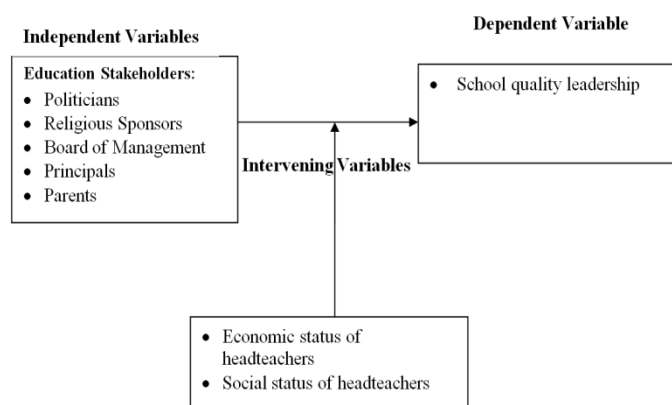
Independent Variables

Dependent Variable

Education Stakeholders:
- Politicians
- Religious Sponsors
- Board of Management
- Principals
- Parents

- School quality leadership

Intervening Variables

- Economic status of headteachers
- Social status of headteachers